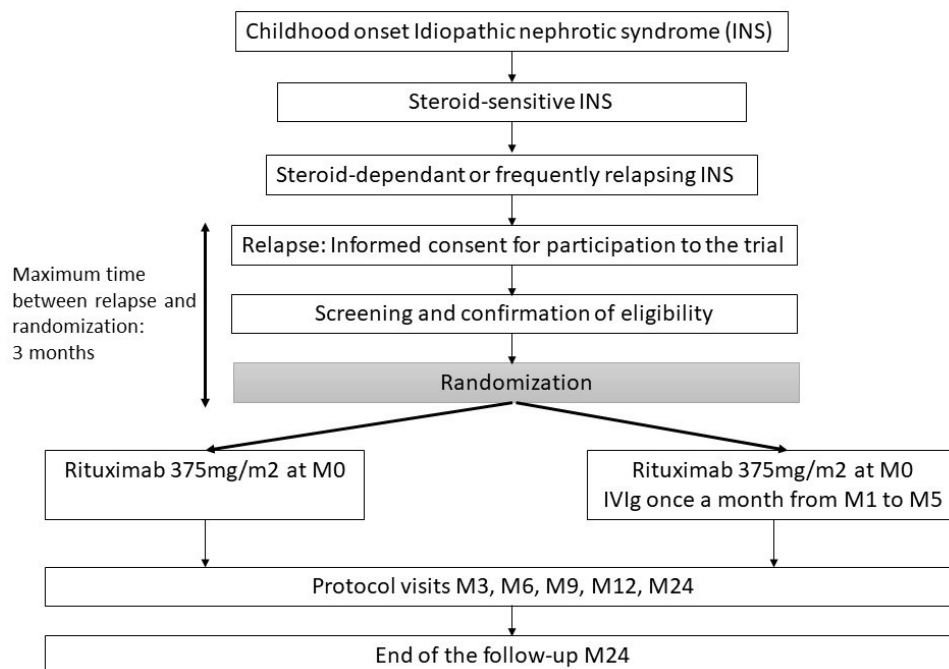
Childhood onset Idiopathic nephrotic syndrome (INS)

Steroid-sensitive INS

Steroid-dependant or frequently relapsing INS

Maximum time between relapse and randomization: 3 months

Relapse: Informed consent for participation to the trial

Screening and confirmation of eligibility

Randomization

Rituximab 375mg/m2 at M0

Rituximab 375mg/m2 at M0
IVIg once a month from M1 to M5

Protocol visits M3, M6, M9, M12, M24

End of the follow-up M24